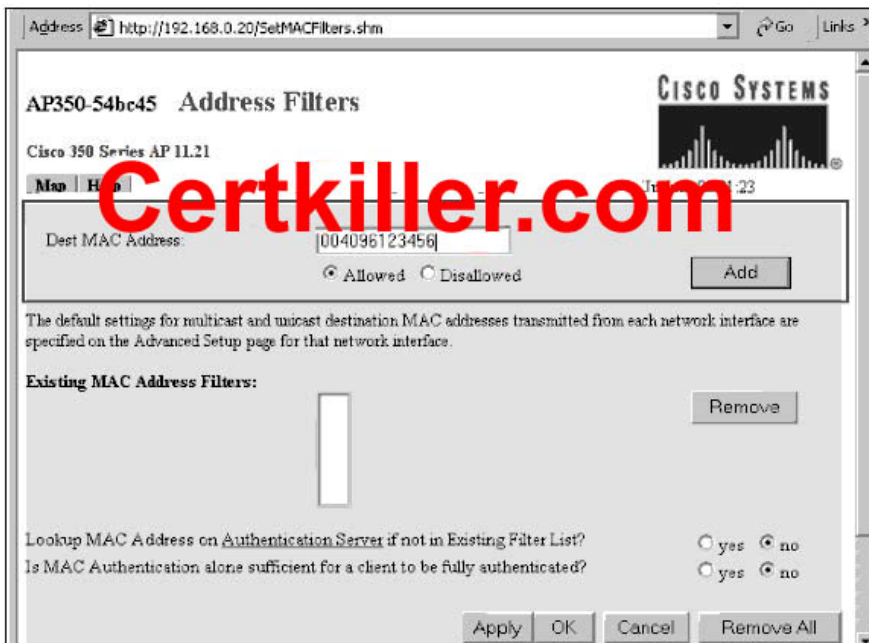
Address http://192.168.0.20/SetMACFilters.shm Go Links

AP350-54bc45 Address Filters

CISCO SYSTEMS

Cisco 350 Series AP 11.21

Map Help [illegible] :23

Certkiller.com

Dest MAC Address: 004096123456

Allowed Disallowed

Add

The default settings for multicast and unicast destination MAC addresses transmitted from each network interface are specified on the Advanced Setup page for that network interface.

Existing MAC Address Filters:

Remove

Lookup MAC Address on Authentication Server if not in Existing Filter List? yes no

Is MAC Authentication alone sufficient for a client to be fully authenticated? yes no

Apply OK Cancel Remove All